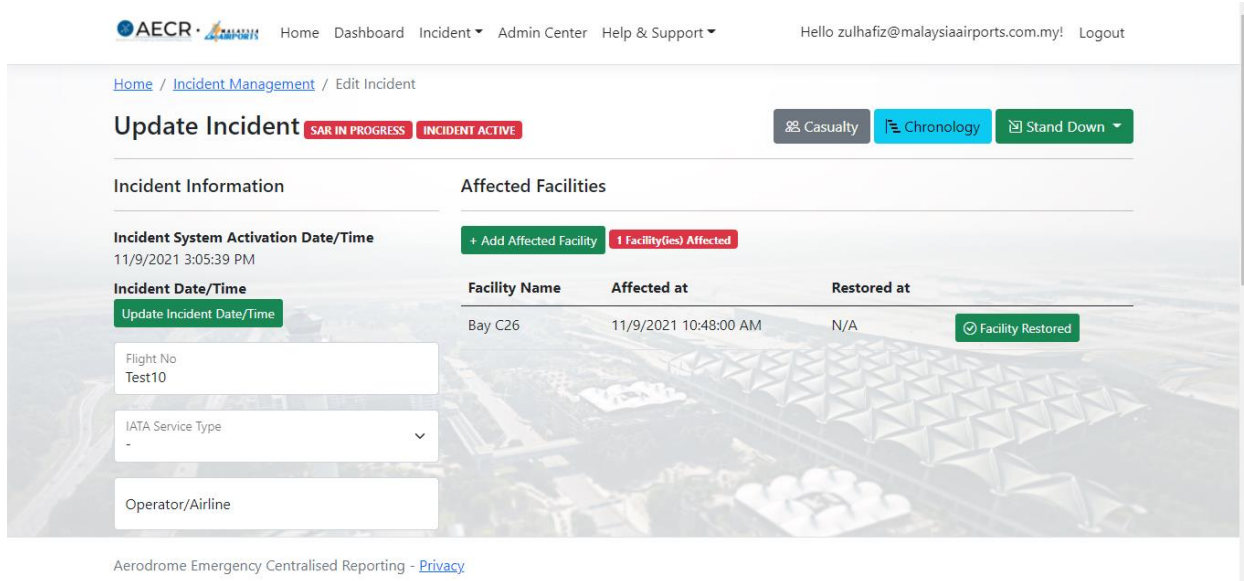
AECR · MALAYSIA AIRPORTS Home Dashboard Incident Admin Center Help & Support Hello zulhafiz@malaysiaairports.com.my! Logout

Home / Incident Management / Edit Incident

Update Incident SAR IN PROGRESS INCIDENT ACTIVE

Casualty Chronology Stand Down

Incident Information

Incident System Activation Date/Time
11/9/2021 3:05:39 PM

Incident Date/Time
Update Incident Date/Time

Flight No
Test10

IATA Service Type
-

Operator/Airline

Affected Facilities

+ Add Affected Facility 1 Facility(ies) Affected

| Facility Name | Affected at | Restored at | |
|---|---|---|---|
| Bay C26 | 11/9/2021 10:48:00 AM | N/A | Facility Restored |

Aerodrome Emergency Centralised Reporting - Privacy